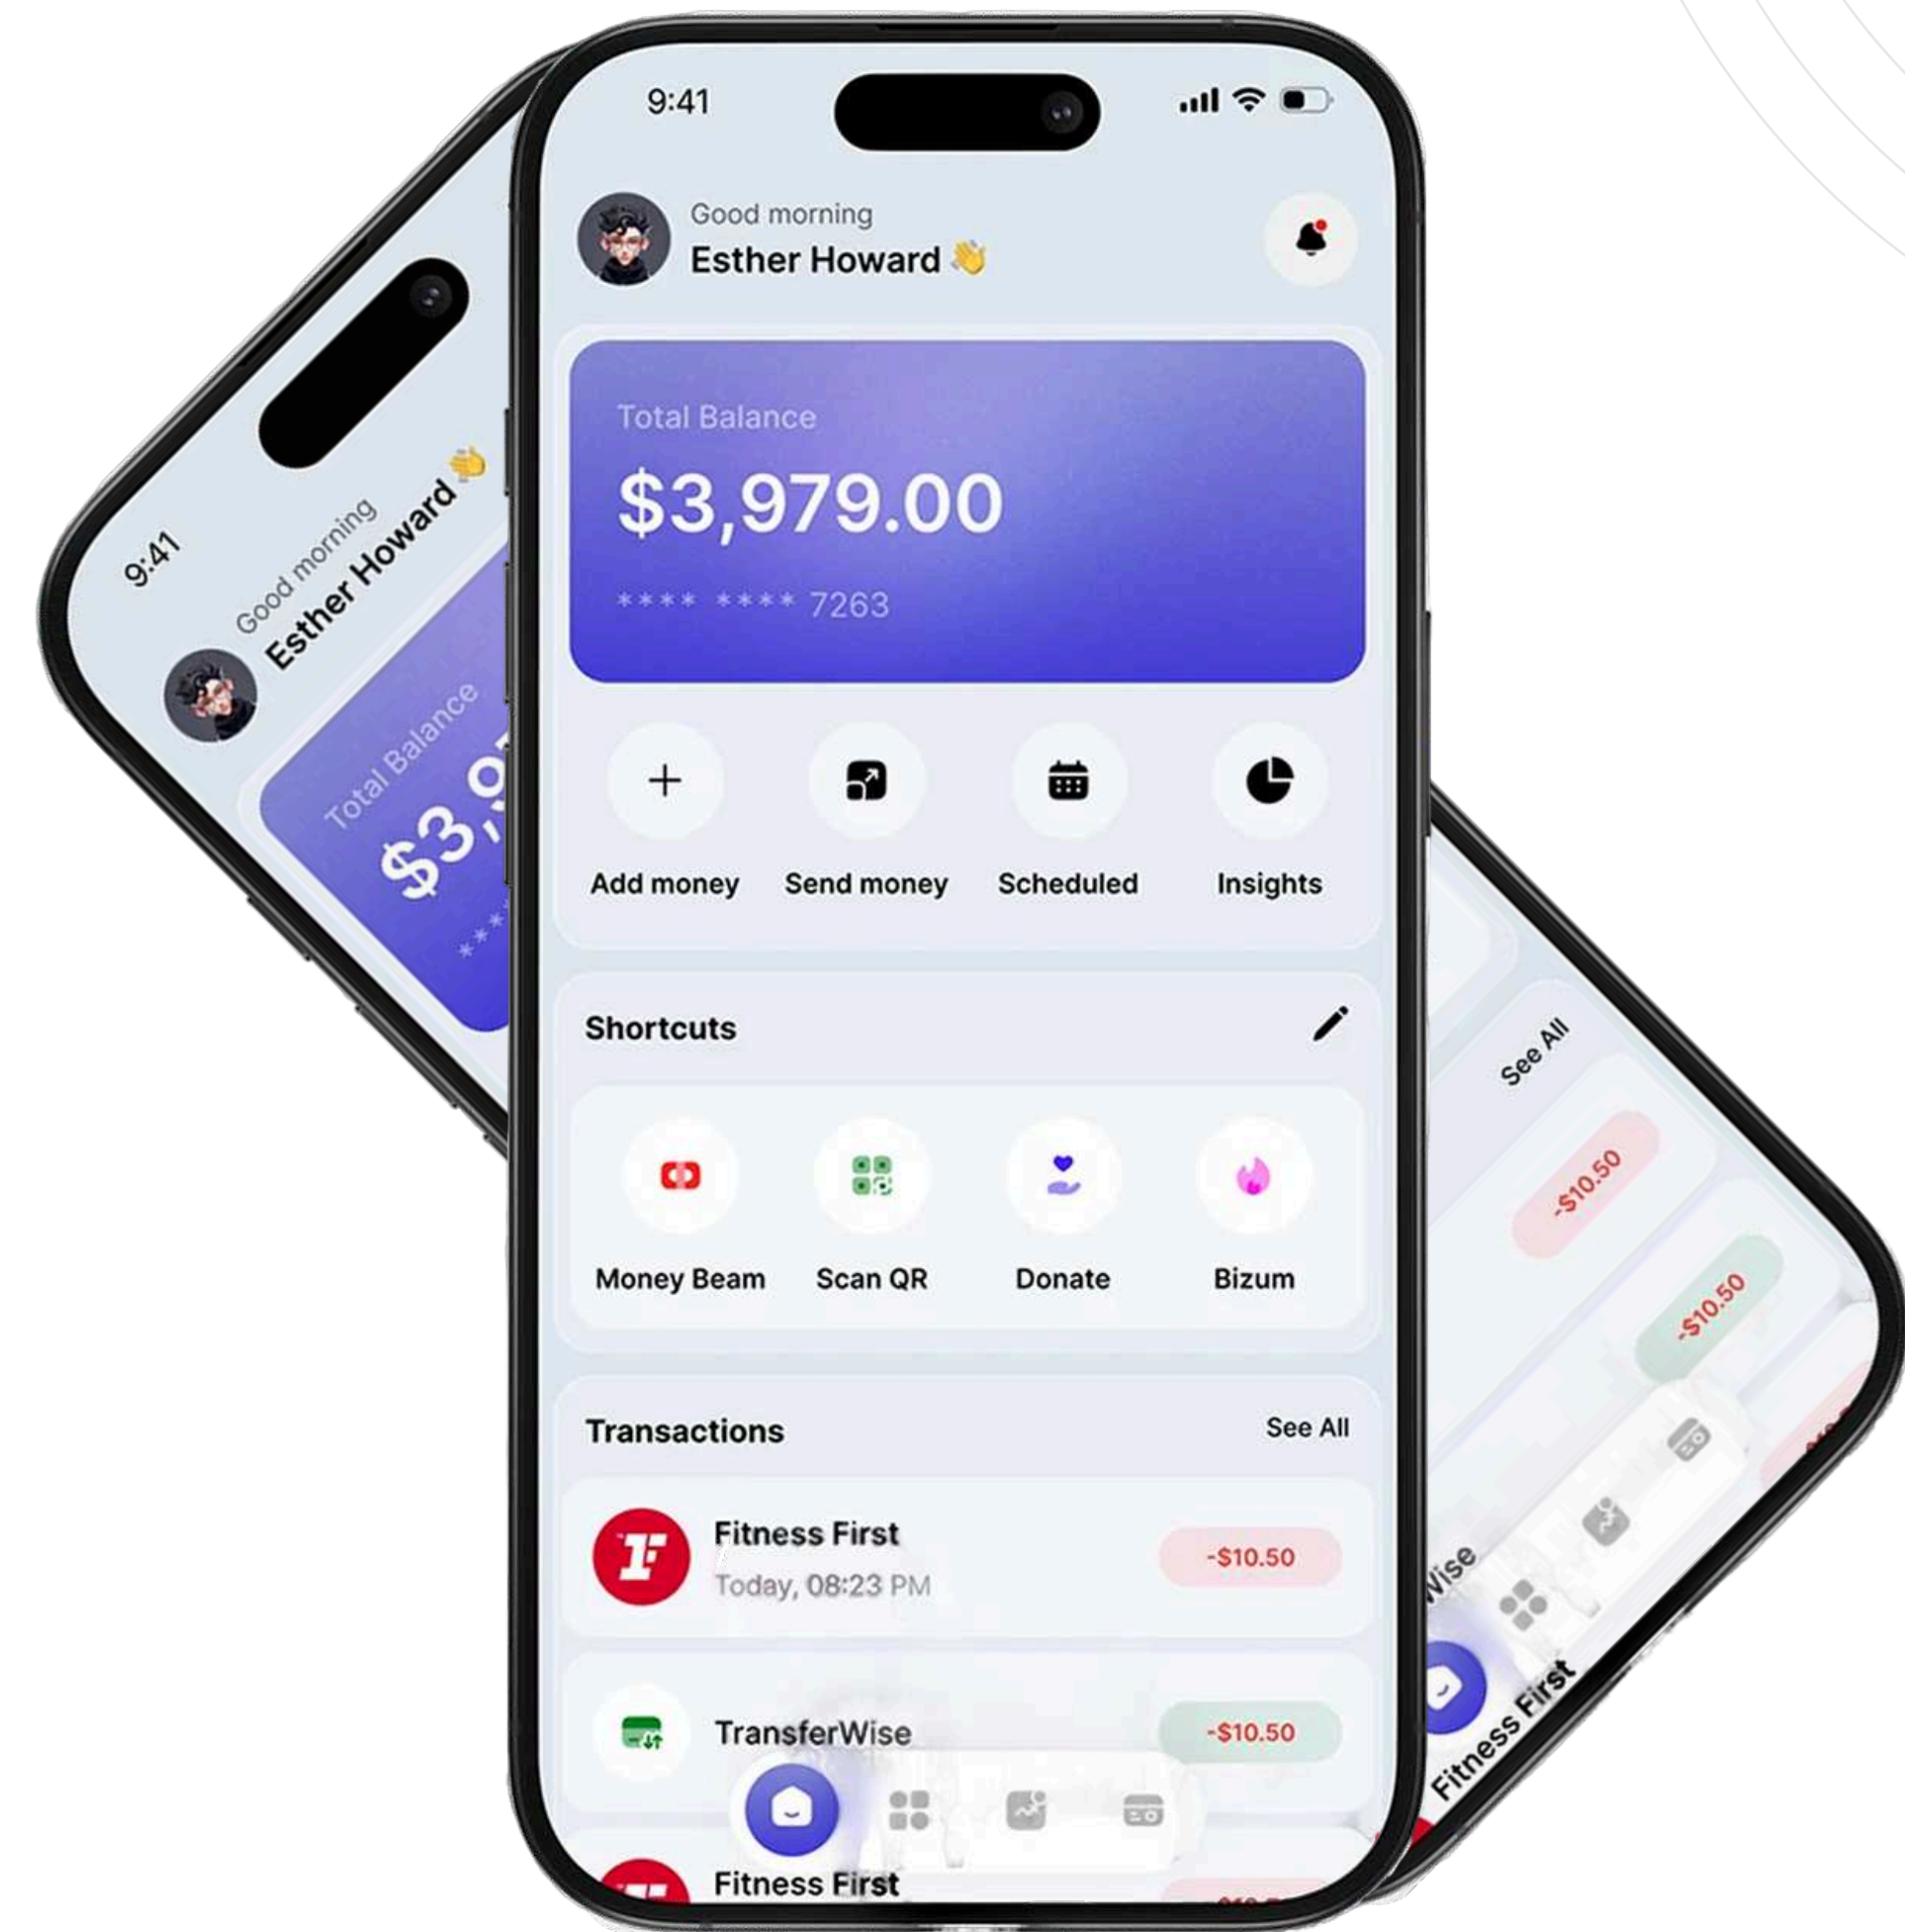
9:41

Good morning
Esther Howard 👋

Total Balance
$3,979.00
**** **** 7263

Add money
Send money
Scheduled
Insights

Shortcuts

Money Beam
Scan QR
Donate
Bizum

Transactions
See All

Fitness First
Today, 08:23 PM
-$10.50

TransferWise
-$10.50

Fitness First

9:41
Good morning
Esther Howard
Total Balance
$3,9

See All
-$10.50
-$10.50
Wise
Fitness First